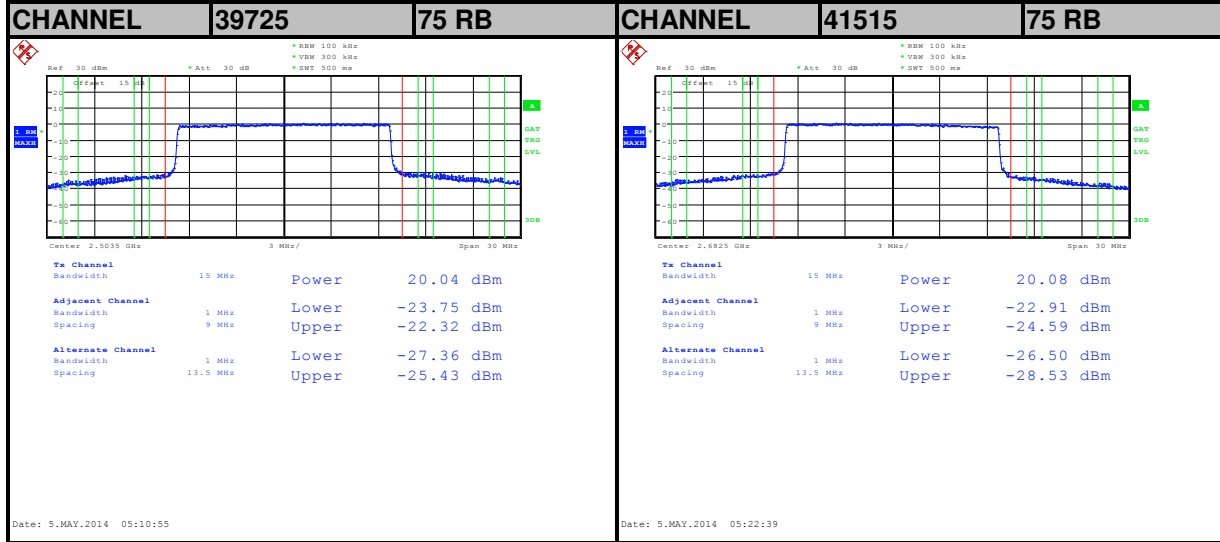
| CHANNEL | 39725 | 75 RB | CHANNEL | 41515 | 75 RB |
|---|---|---|---|---|---|

*RBW 100 kHz
*VBW 300 kHz
*SWT 500 ms
Ref 30 dBm *Att 30 dB
Offset 15 dB

20
10
0
-10
-20
-30
-40
-50
-60

1 RM
MAXH

A
GAT
TRG
LVL
3DB

Center 2.5035 GHz 3 MHz/ Span 30 MHz

Tx Channel
Bandwidth 15 MHz Power 20.04 dBm

Adjacent Channel
Bandwidth 1 MHz Lower -23.75 dBm
Spacing 9 MHz Upper -22.32 dBm

Alternate Channel
Bandwidth 1 MHz Lower -27.36 dBm
Spacing 13.5 MHz Upper -25.43 dBm

Date: 5.MAY.2014 05:10:55

*RBW 100 kHz
*VBW 300 kHz
*SWT 500 ms
Ref 30 dBm *Att 30 dB
Offset 15 dB

20
10
0
-10
-20
-30
-40
-50
-60

1 RM
MAXH

A
GAT
TRG
LVL
3DB

Center 2.6825 GHz 3 MHz/ Span 30 MHz

Tx Channel
Bandwidth 15 MHz Power 20.08 dBm

Adjacent Channel
Bandwidth 1 MHz Lower -22.91 dBm
Spacing 9 MHz Upper -24.59 dBm

Alternate Channel
Bandwidth 1 MHz Lower -26.50 dBm
Spacing 13.5 MHz Upper -28.53 dBm

Date: 5.MAY.2014 05:22:39